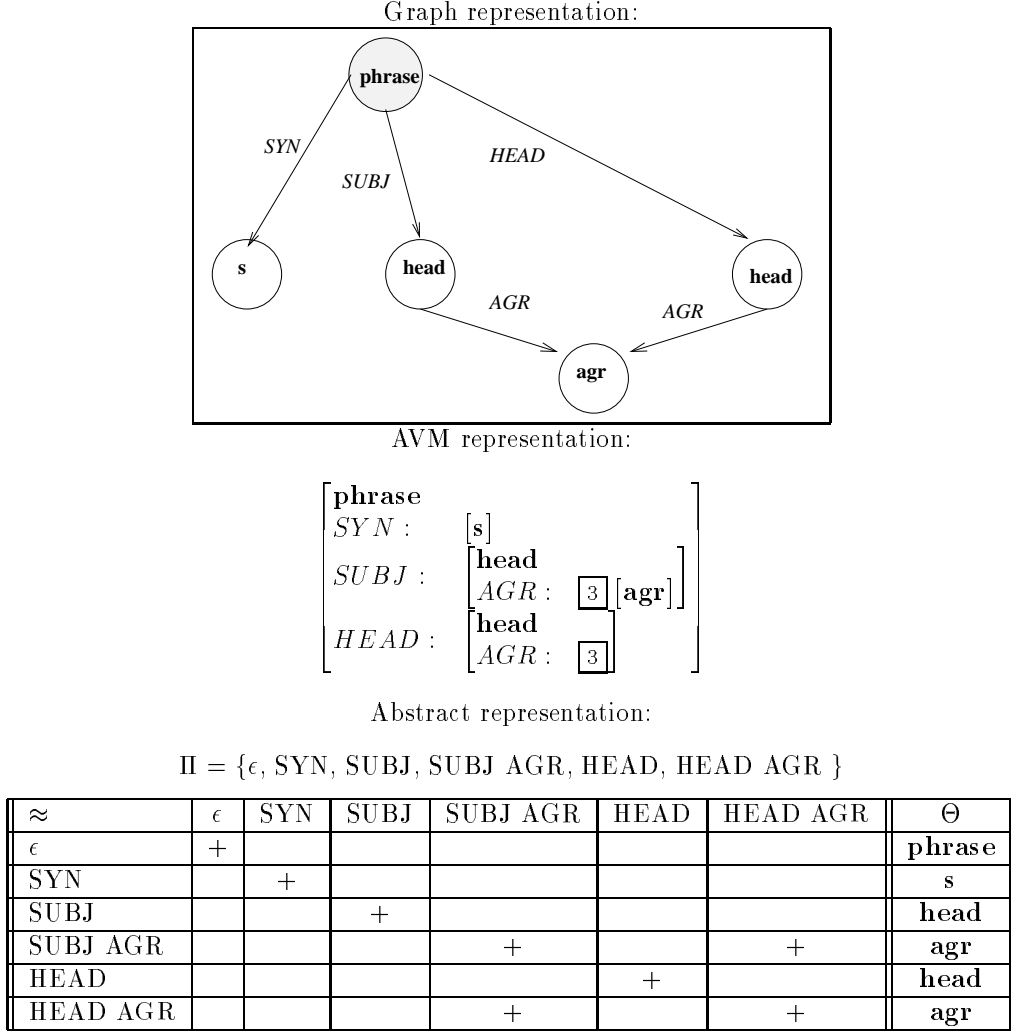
Graph representation:

phrase

SYN

SUBJ

HEAD

s

head

head

AGR

AGR

agr

AVM representation:

$\begin{bmatrix} \textbf{phrase} & \\ SYN: & [\textbf{s}] \\ SUBJ: & \begin{bmatrix} \textbf{head} \\ AGR: \boxed{3}[\textbf{agr}] \end{bmatrix} \\ HEAD: & \begin{bmatrix} \textbf{head} \\ AGR: \boxed{3} \end{bmatrix} \end{bmatrix}$

Abstract representation:

$\Pi = \{\epsilon$, SYN, SUBJ, SUBJ AGR, HEAD, HEAD AGR $\}$

| $\approx$ | $\epsilon$ | SYN | SUBJ | SUBJ AGR | HEAD | HEAD AGR | $\Theta$ |
|---|---|---|---|---|---|---|---|
| $\epsilon$ | + | | | | | | phrase |
| SYN | | + | | | | | s |
| SUBJ | | | + | | | | head |
| SUBJ AGR | | | | + | | + | agr |
| HEAD | | | | | + | | head |
| HEAD AGR | | | | + | | + | agr |